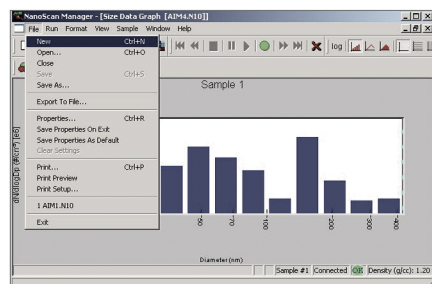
NanoScan Manager - [Size Data Graph [AIM4.N10]]

File Run Format View Sample Window Help

log

New Ctrl+N
Open... Ctrl+O
Close
Save Ctrl+S
Save As...
Export To File...
Properties... Ctrl+R
Save Properties On Exit
Save Properties As Default
Clear Settings
Print... Ctrl+P
Print Preview
Print Setup...
1 AIM1.N10
Exit

Sample 1

dN/dlogDp (#/cc)

50
70
100
200
300
400

Diameter (nm)

Sample #1 Connected Off Density (g/cc): 1.20